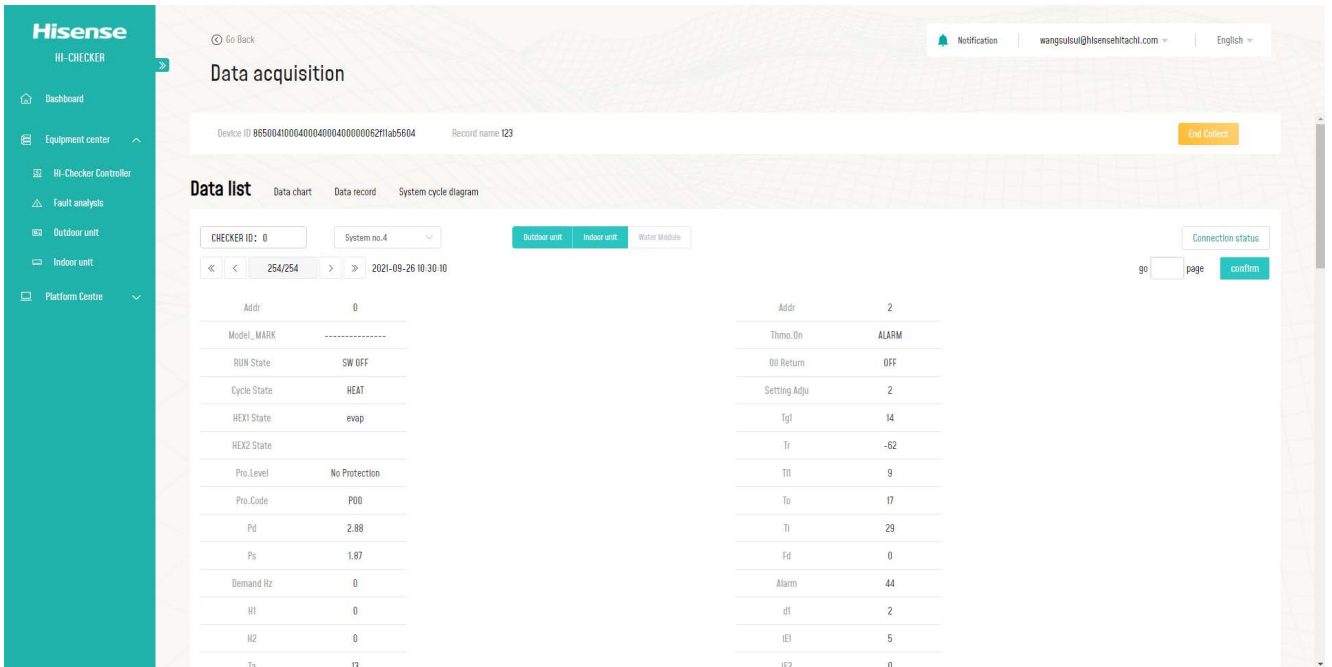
Hisense
HI-CHECKER

Dashboard

Equipment center

HI-Checker Controller

Fault analysis

Outdoor unit

Indoor unit

Platform Centre

Go Back

Data acquisition

Notification wangsulsui@hisensehitachi.com English

Device ID 865004100040004000400000062f11ab5604 Record name 123

End Collect

Data list Data chart Data record System cycle diagram

CHECKER ID: 0 System no.4 Outdoor unit Indoor unit Water Module Connection status

254/254 2021-09-26 10:30:10 go page confirm

| Addr | 0 |
|---|---|
| Model_MARK | --------------- |
| RUN State | SW OFF |
| Cycle State | HEAT |
| HEX1 State | evap |
| HEX2 State | |
| Pro.Level | No Protection |
| Pro.Code | P00 |
| Pd | 2.88 |
| Ps | 1.87 |
| Demand Hz | 0 |
| H1 | 0 |
| H2 | 0 |
| Ta | 13 |

| Addr | 2 |
|---|---|
| Thmo.On | ALARM |
| Oil Return | OFF |
| Setting Adju | 2 |
| Tg1 | 14 |
| Tr | -62 |
| Tl1 | 9 |
| To | 17 |
| Ti | 29 |
| Fd | 0 |
| Alarm | 44 |
| d1 | 2 |
| tE1 | 5 |
| tE2 | 0 |